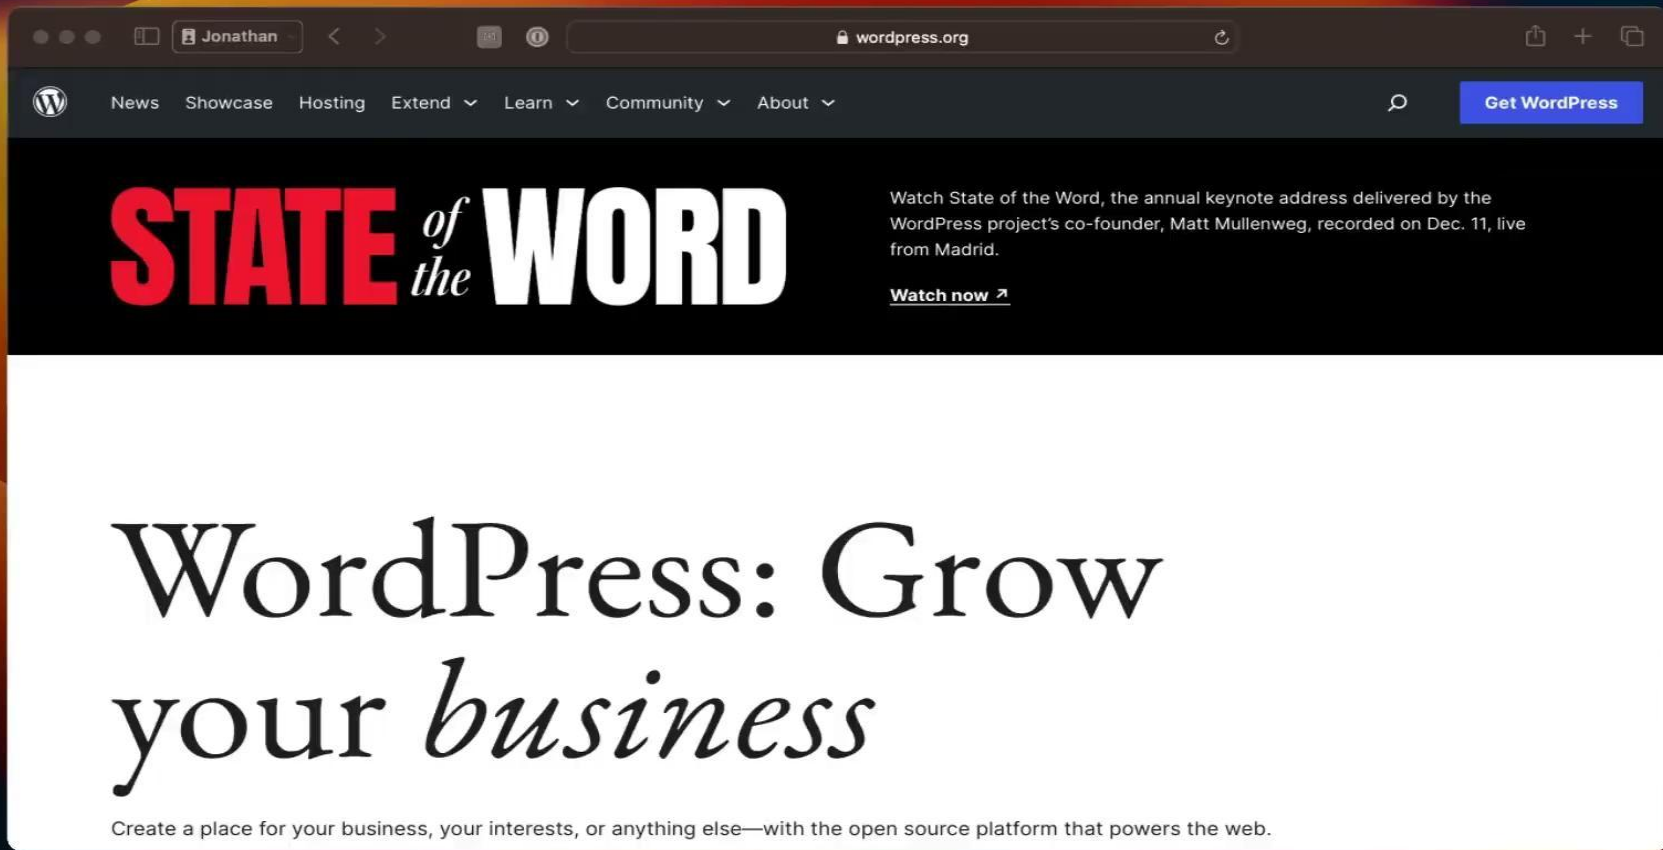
Jonathan

wordpress.org

News Showcase Hosting Extend Learn Community About

Get WordPress

STATE of the WORD

Watch State of the Word, the annual keynote address delivered by the WordPress project's co-founder, Matt Mullenweg, recorded on Dec. 11, live from Madrid.

Watch now ↗

WordPress: Grow your business

Create a place for your business, your interests, or anything else—with the open source platform that powers the web.